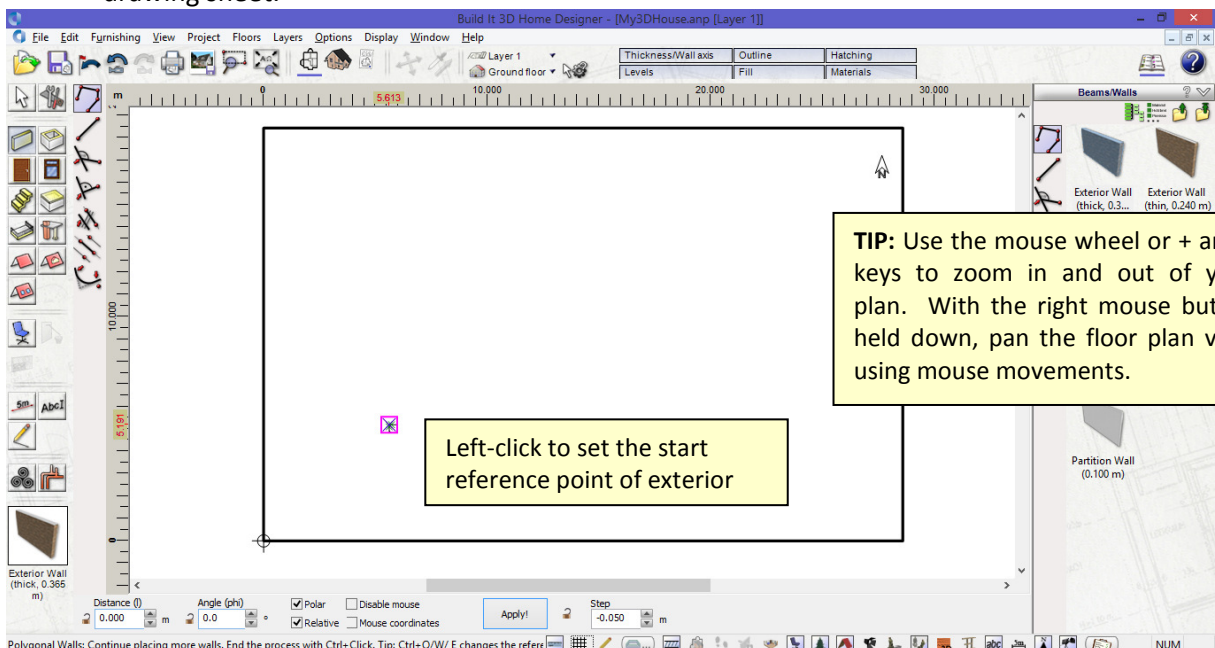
drawing sheet.

Build It 3D Home Designer - [My3DHouse.anp [Layer 1]]

File Edit Furnishing View Project Floors Layers Options Display Window Help

Layer 1
Ground floor

Thickness/Wall axis | Outline | Hatching
Levels | Fill | Materials

m 0 5.613 10.000 20.000 30.000

10.000

5.191

Beams/Walls

Exterior Wall (thick, 0.3...
Exterior Wall (thin, 0.240 m)

TIP: Use the mouse wheel or + ar keys to zoom in and out of y plan. With the right mouse but held down, pan the floor plan v using mouse movements.

Left-click to set the start reference point of exterior

Partition Wall (0.100 m)

Exterior Wall (thick, 0.365 m)

Distance (l) 0.000 m
Angle (phi) 0.0 °
Polar
Relative
Disable mouse
Mouse coordinates
Apply!
Step -0.050 m

Polygonal Walls: Continue placing more walls. End the process with Ctrl+Click. Tip: Ctrl+Q/W/ E changes the refere

NUM